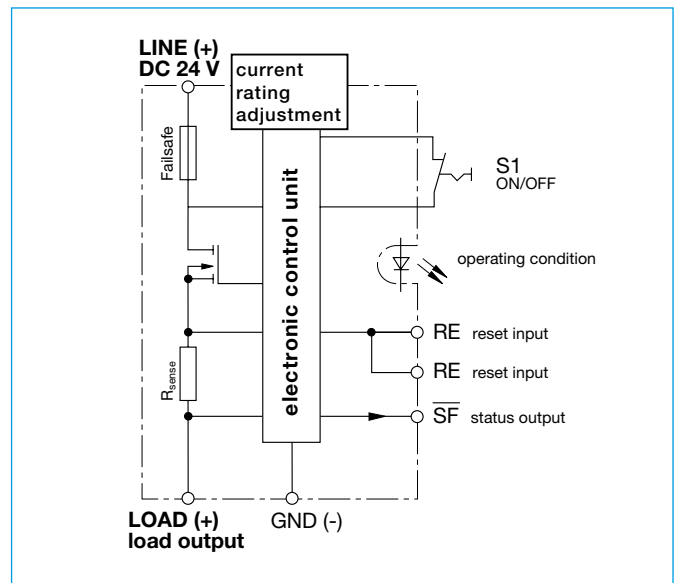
LINE (+)
DC 24 V

current rating adjustment

Failsafe

electronic control unit

S1
ON/OFF

operating condition

RE reset input

RE reset input

$R_{sense}$

$\overline{SF}$ status output

LOAD (+)
load output

GND (-)